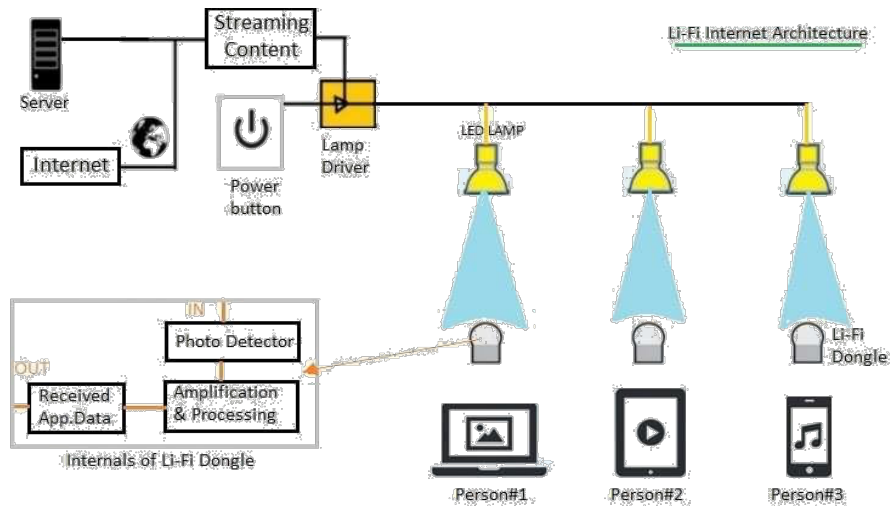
Li-Fi Internet Architecture

Server

Streaming Content

Internet

Power button

Lamp Driver

LED LAMP

IN

Photo Detector

OUT

Received App.Data

Amplification & Processing

Internals of Li-Fi Dongle

Li-Fi Dongle

Person#1

Person#2

Person#3